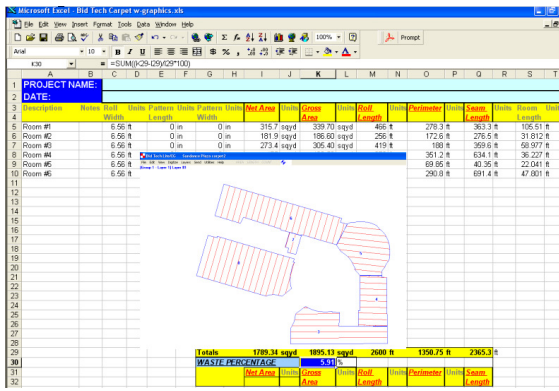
Microsoft Excel - Bid Tech Carpet w-graphics.xls

File Edit View Insert Format Tools Data Window Help

100%

Prompt

Arial 10 B I U

K30 = =SUM((K29-I29)/I29*100)

| | A | B | C | D | E | F | G | H | I | J | K | L | M | N | O | P | Q | R | S |
|---|---|---|---|---|---|---|---|---|---|---|---|---|---|---|---|---|---|---|---|
| 1 | PROJECT NAME: | | | | | | | | | | | | | | | | | | |
| 2 | DATE: | | | | | | | | | | | | | | | | | | |
| 3 | | | | | | | | | | | | | | | | | | | |
| 4 | Description | Notes | Roll Width | Units | Pattern Length | Units | Pattern Width | Units | Net Area | Units | Gross Area | Units | Roll Length | Units | Perimeter | Units | Seam Length | Units | Room Length |
| 5 | Room #1 | | 6.56 | ft | 0 | in | 0 | in | 315.7 | sqyd | 339.70 | sqyd | 466 | ft | 278.3 | ft | 363.3 | ft | 105.51 |
| 6 | Room #2 | | 6.56 | ft | 0 | in | 0 | in | 181.9 | sqyd | 186.60 | sqyd | 256 | ft | 172.6 | ft | 276.5 | ft | 31.812 |
| 7 | Room #3 | | 6.56 | ft | 0 | in | 0 | in | 273.4 | sqyd | 305.40 | sqyd | 419 | ft | 359.6 | ft | 359.6 | ft | 58.977 |
| 8 | Room #4 | | 6.56 | ft | | | | | | | | | | | 351.2 | ft | 634.1 | ft | 36.227 |
| 9 | Room #5 | | 6.56 | ft | | | | | | | | | | | 69.85 | ft | 40.35 | ft | 22.041 |
| 10 | Room #6 | | 6.56 | ft | | | | | | | | | | | 290.8 | ft | 691.4 | ft | 47.601 |
| 29 | | | | | | | Totals | | 1789.34 | sqyd | 1895.13 | sqyd | 2600 | ft | 1350.75 | ft | 2365.3 | ft | |
| 30 | | | | | | | WASTE PERCENTAGE | | | | 5.91 | % | | | | | | | |
| 31 | | | | | | | | | Net Area | Units | Gross Area | Units | Roll Length | Units | Perimeter | Units | Seam Length | | |

Bid Tech Lite - Residence Plans carpet
File Edit View Tools Layers Scale Window Help
Group 1 Layer 1